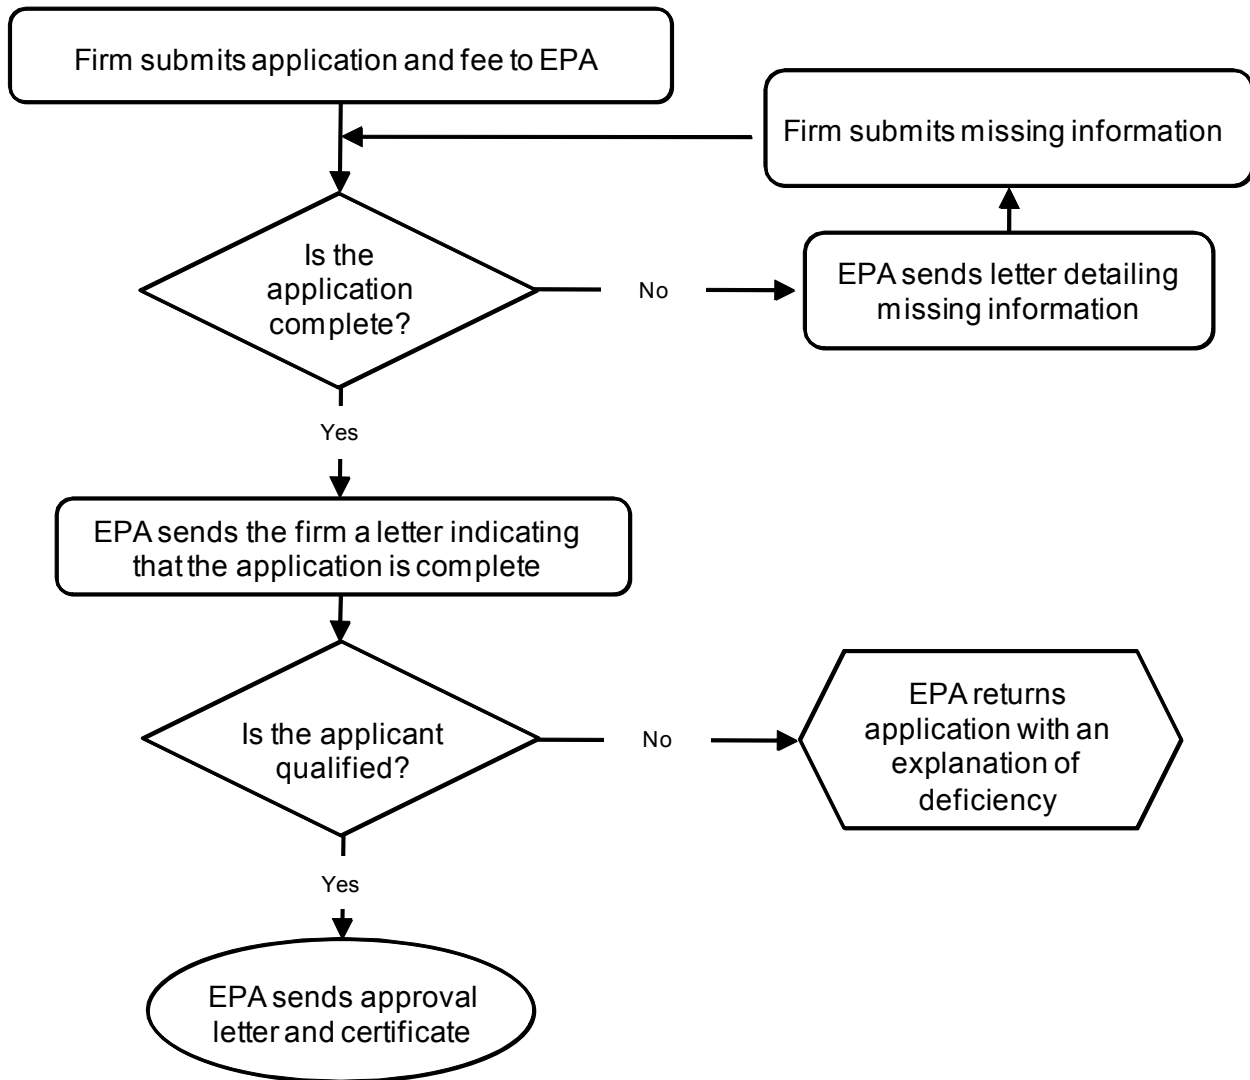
Firm submits application and fee to EPA

Firm submits missing information

Is the application complete?

No

EPA sends letter detailing missing information

Yes

EPA sends the firm a letter indicating that the application is complete

Is the applicant qualified?

No

EPA returns application with an explanation of deficiency

Yes

EPA sends approval letter and certificate